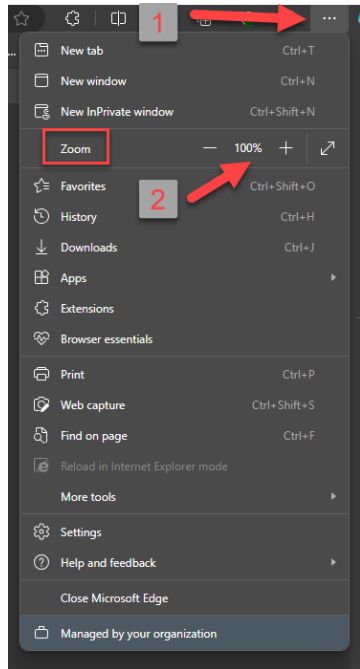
1

New tab Ctrl+T
New window Ctrl+N
New InPrivate window Ctrl+Shift+N
Zoom — 100% +

2

Favorites Ctrl+Shift+O
History Ctrl+H
Downloads Ctrl+J
Apps
Extensions
Browser essentials
Print Ctrl+P
Web capture Ctrl+Shift+S
Find on page Ctrl+F
Reload in Internet Explorer mode
More tools
Settings
Help and feedback
Close Microsoft Edge
Managed by your organization